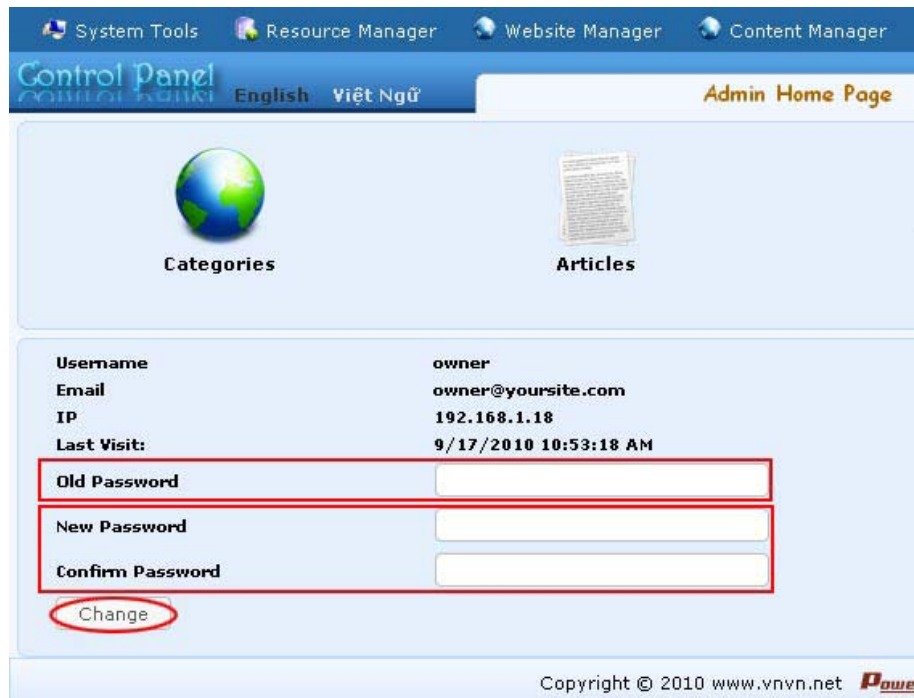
System Tools Resource Manager Website Manager Content Manager

Control Panel English Việt Ngữ

Admin Home Page

Categories

Articles

| | |
|---|---|
| Username | owner |
| Email | owner@yoursite.com |
| IP | 192.168.1.18 |
| Last Visit: | 9/17/2010 10:53:18 AM |
| Old Password | |
| New Password | |
| Confirm Password | |

Change

Copyright © 2010 www.vnvn.net Powe